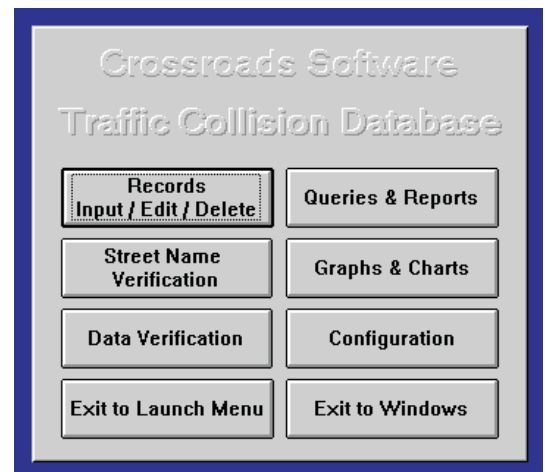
Crossroads Software
Traffic Collision Database

Records
Input / Edit / Delete

Queries & Reports

Street Name
Verification

Graphs & Charts

Data Verification

Configuration

Exit to Launch Menu

Exit to Windows